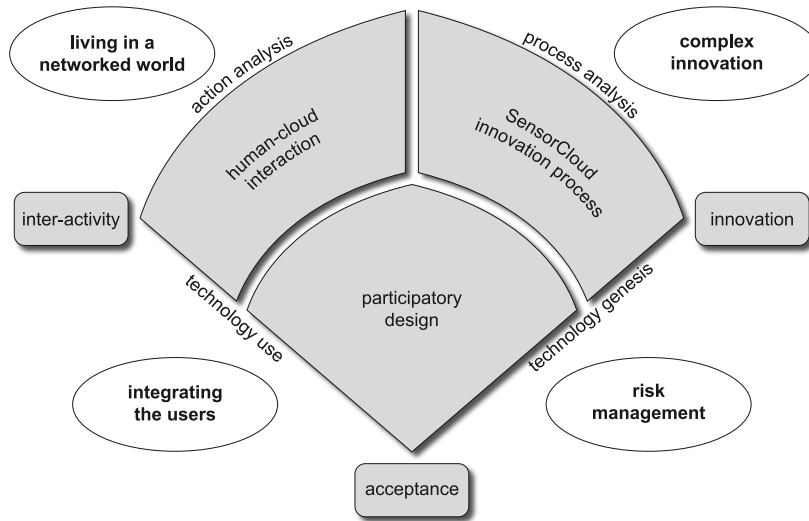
living in a networked world

action analysis

human-cloud interaction

process analysis

SensorCloud innovation process

complex innovation

inter-activity

innovation

technology use

participatory design

technology genesis

integrating the users

risk management

acceptance